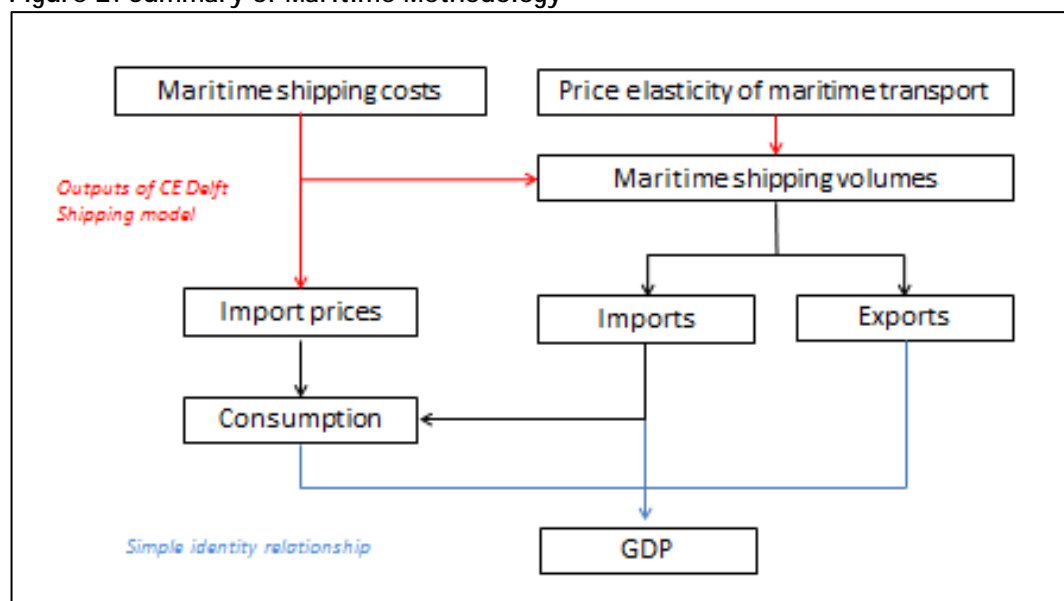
Figure 2: Summary of Maritime Methodology

Maritime shipping costs

Price elasticity of maritime transport

Outputs of CE Delft Shipping model

Maritime shipping volumes

Import prices

Imports

Exports

Consumption

Simple identity relationship

GDP